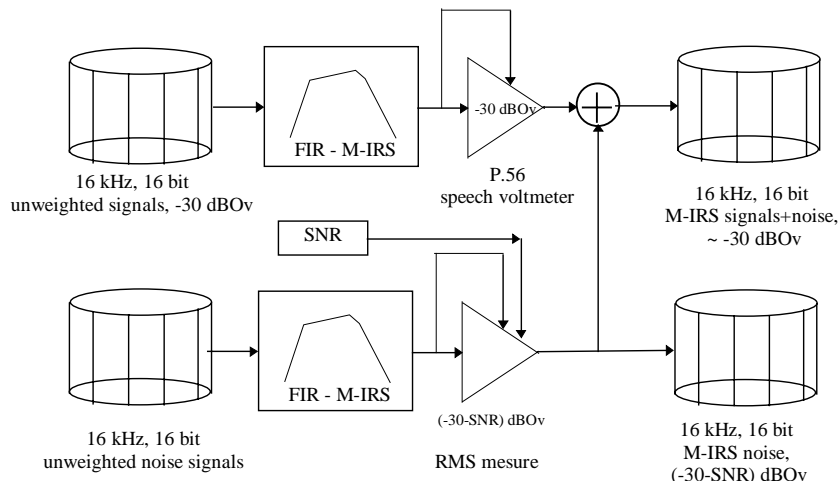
FIR - M-IRS

-30 dBOv

P.56
speech voltmeter

16 kHz, 16 bit
unweighted signals, -30 dBOv

16 kHz, 16 bit
M-IRS signals+noise,
~ -30 dBOv

SNR

FIR - M-IRS

(-30-SNR) dBOv

16 kHz, 16 bit
unweighted noise signals

RMS mesure

16 kHz, 16 bit
M-IRS noise,
(-30-SNR) dBOv